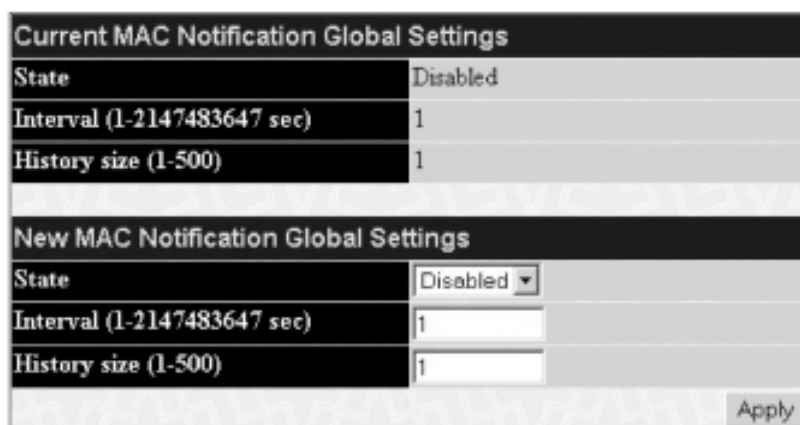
Current MAC Notification Global Settings

| State | Disabled |
|---|---|
| Interval (1-2147483647 sec) | 1 |
| History size (1-500) | 1 |

New MAC Notification Global Settings

| State | Disabled |
|---|---|
| Interval (1-2147483647 sec) | 1 |
| History size (1-500) | 1 |

Apply